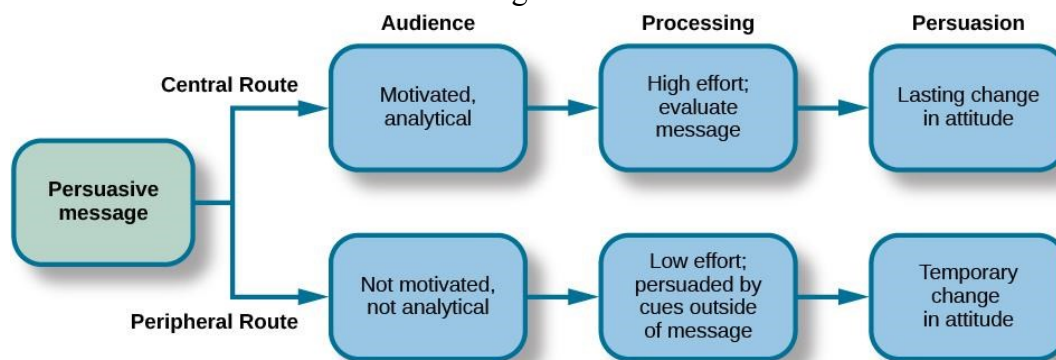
Audience

Processing

Persuasion

Central Route

Motivated, analytical

High effort; evaluate message

Lasting change in attitude

Persuasive message

Peripheral Route

Not motivated, not analytical

Low effort; persuaded by cues outside of message

Temporary change in attitude